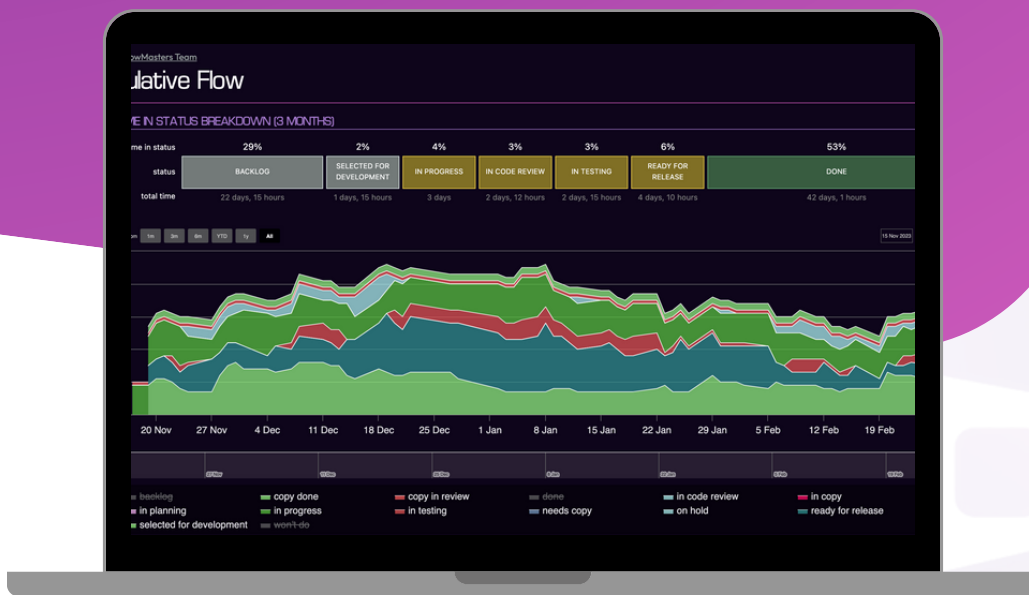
owMasters Team

ulative Flow

ME IN STATUS BREAKDOWN (3 MONTHS)

| me in status | 29% | 2% | 4% | 3% | 3% | 6% | 53% |
|---|---|---|---|---|---|---|---|
| status | BACKLOG | SELECTED FOR DEVELOPMENT | IN PROGRESS | IN CODE REVIEW | IN TESTING | READY FOR RELEASE | DONE |
| total time | 22 days, 15 hours | 1 days, 15 hours | 3 days | 2 days, 12 hours | 2 days, 15 hours | 4 days, 10 hours | 42 days, 1 hours |

om 1m 3m 6m YTD 1y All

15 Nov 2023

20 Nov 27 Nov 4 Dec 11 Dec 18 Dec 25 Dec 1 Jan 8 Jan 15 Jan 22 Jan 29 Jan 5 Feb 12 Feb 19 Feb

backlog
in planning
selected for development
copy done
in progress
won't do
copy in review
in testing
done
needs copy
in code review
on hold
in copy
ready for release